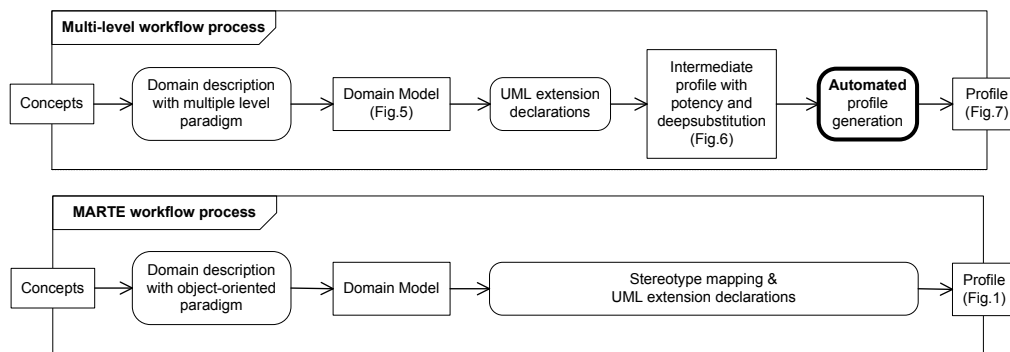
Multi-level workflow process

Concepts

Domain description with multiple level paradigm

Domain Model (Fig.5)

UML extension declarations

Intermediate profile with potency and deepsubstitution (Fig.6)

Automated profile generation

Profile (Fig.7)

MARTE workflow process

Concepts

Domain description with object-oriented paradigm

Domain Model

Stereotype mapping & UML extension declarations

Profile (Fig.1)